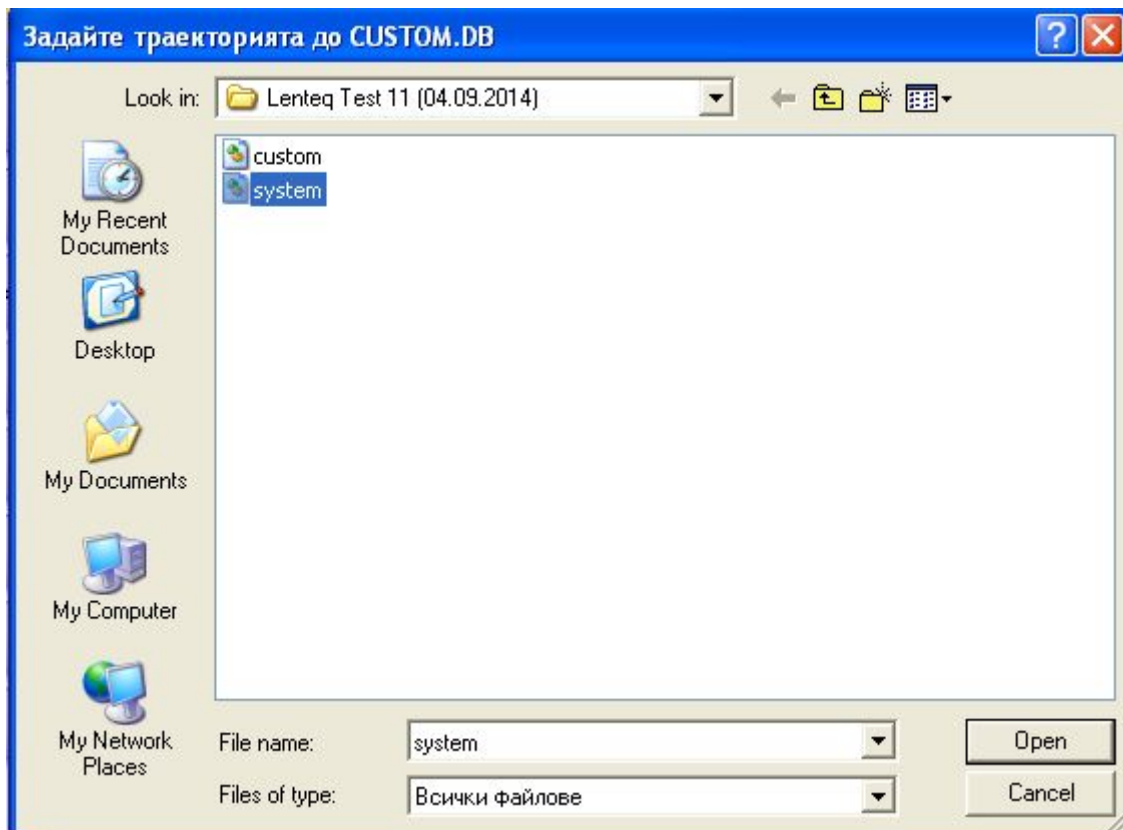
Задайте траекторията до CUSTOM.DB

Look in: Lenteq Test 11 (04.09.2014)

custom
system

My Recent Documents

Desktop

My Documents

My Computer

My Network Places

File name: system

Files of type: Всички файлове

Open

Cancel